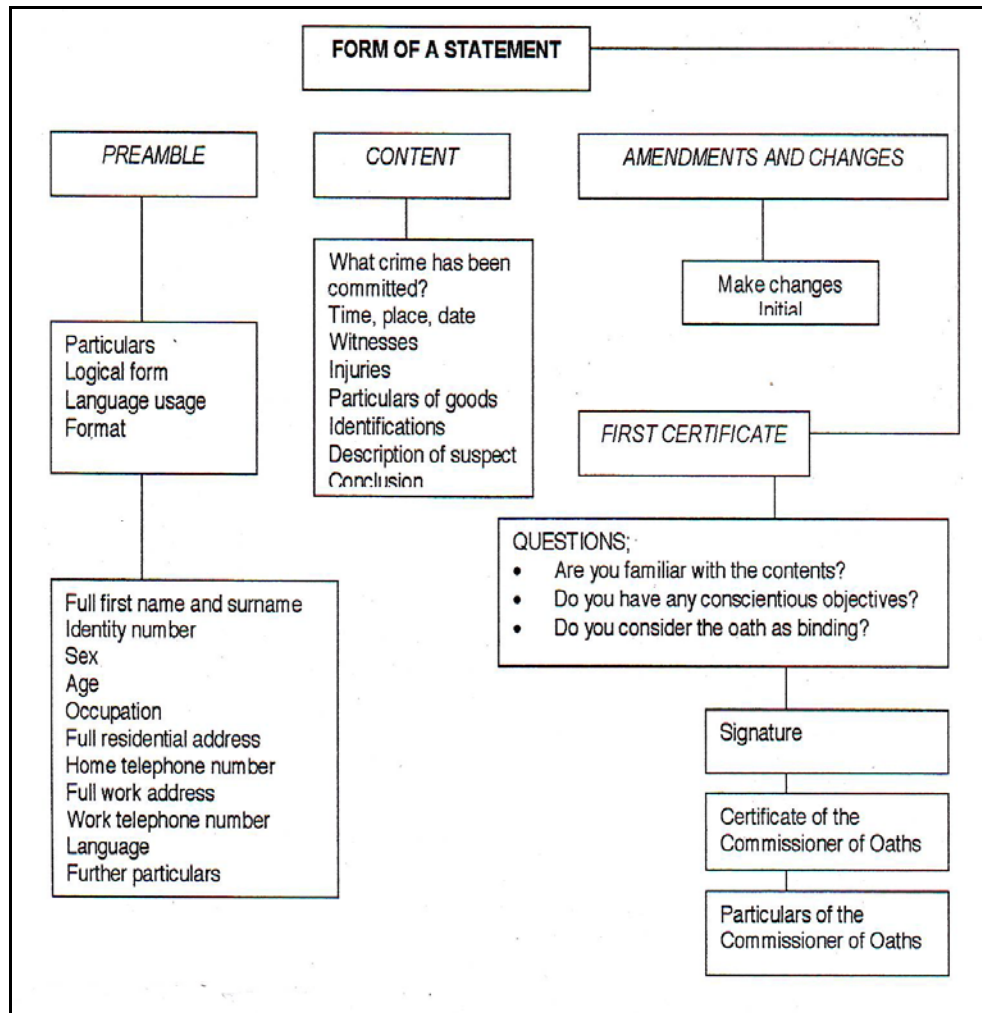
FORM OF A STATEMENT

PREAMBLE

CONTENT

AMENDMENTS AND CHANGES

Particulars
Logical form
Language usage
Format

What crime has been committed?
Time, place, date
Witnesses
Injuries
Particulars of goods
Identifications
Description of suspect
Conclusion

Make changes
Initial

FIRST CERTIFICATE

Full first name and surname
Identity number
Sex
Age
Occupation
Full residential address
Home telephone number
Full work address
Work telephone number
Language
Further particulars

QUESTIONS;
- Are you familiar with the contents?
- Do you have any conscientious objectives?
- Do you consider the oath as binding?

Signature

Certificate of the Commissioner of Oaths

Particulars of the Commissioner of Oaths